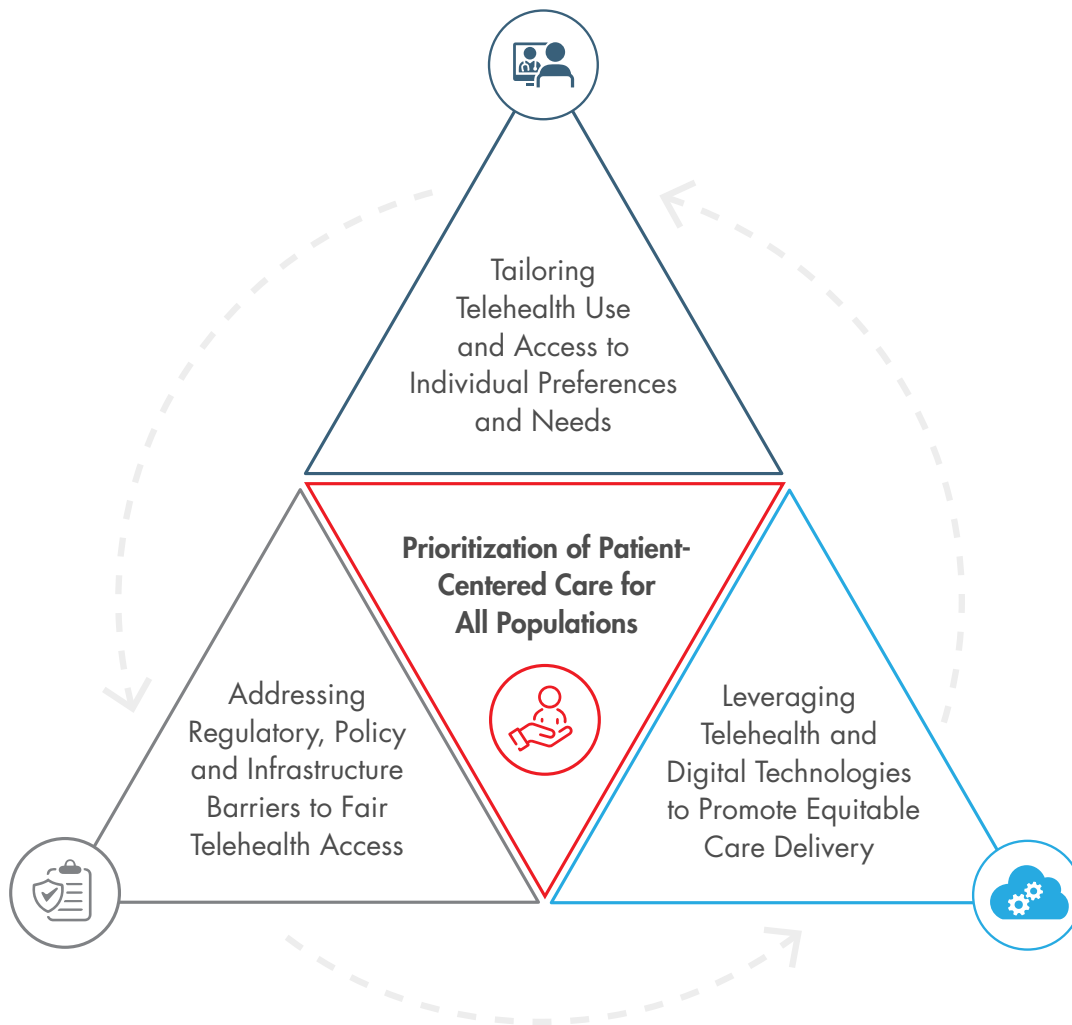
Tailoring Telehealth Use and Access to Individual Preferences and Needs

Prioritization of Patient-Centered Care for All Populations

Addressing Regulatory, Policy and Infrastructure Barriers to Fair Telehealth Access

Leveraging Telehealth and Digital Technologies to Promote Equitable Care Delivery